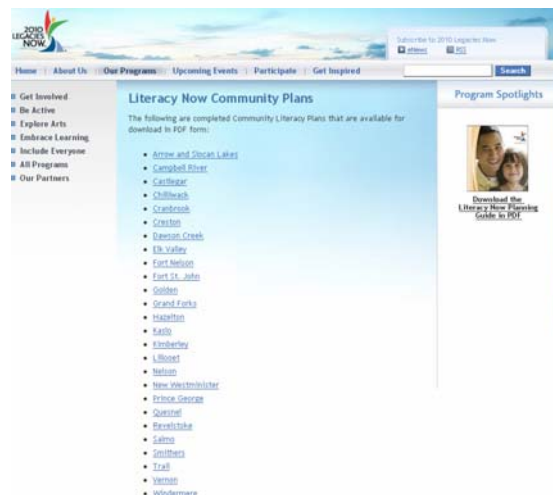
2010 LEGACIES NOW

Subscribe to 2010 Legacies Now
eNews RSS

Home | About Us | Our Programs | Upcoming Events | Participate | Get Inspired

Search

Get Involved
Be Active
Explore Arts
Embrace Learning
Include Everyone
All Programs
Our Partners

Literacy Now Community Plans

The following are completed Community Literacy Plans that are available for download in PDF form:

- Arrow and Slocan Lakes
- Campbell River
- Castlegar
- Chilliwack
- Cranbrook
- Creston
- Dawson Creek
- Elk Valley
- Fort Nelson
- Fort St. John
- Golden
- Grand Forks
- Hazelton
- Kaslo
- Kimberley
- Lillooet
- Nelson
- New Westminster
- Prince George
- Quesnel
- Revelstoke
- Salmo
- Smithers
- Trail
- Vernon
- Windermere

Program Spotlights

Download the Literacy Now Planning Guide in PDF